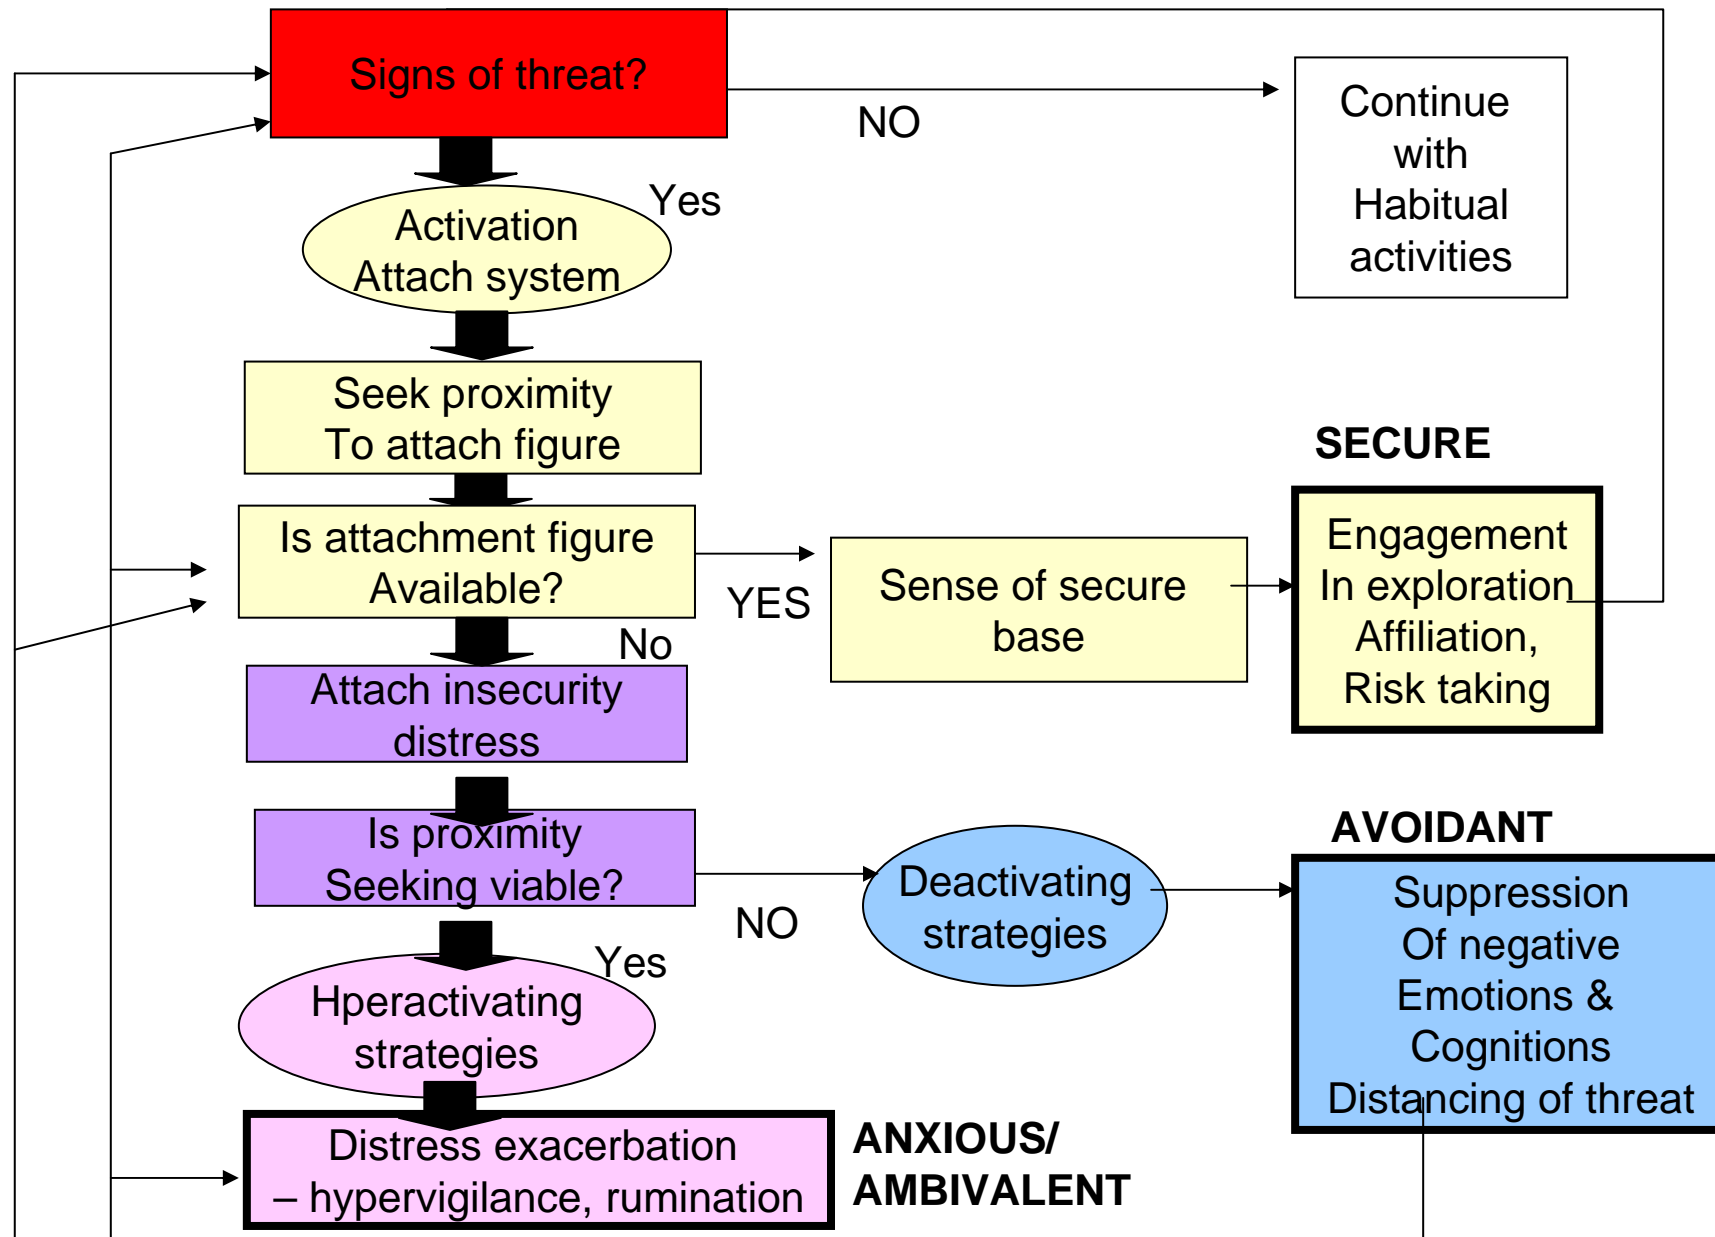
Signs of threat?

NO

Continue with Habitual activities

Yes

Activation Attach system

Seek proximity To attach figure

SECURE

Is attachment figure Available?

YES

Sense of secure base

Engagement In exploration Affiliation, Risk taking

No

Attach insecurity distress

AVOIDANT

Is proximity Seeking viable?

NO

Deactivating strategies

Suppression Of negative Emotions & Cognitions Distancing of threat

Yes

Hperactivating strategies

Distress exacerbation – hypervigilance, rumination

ANXIOUS/ AMBIVALENT